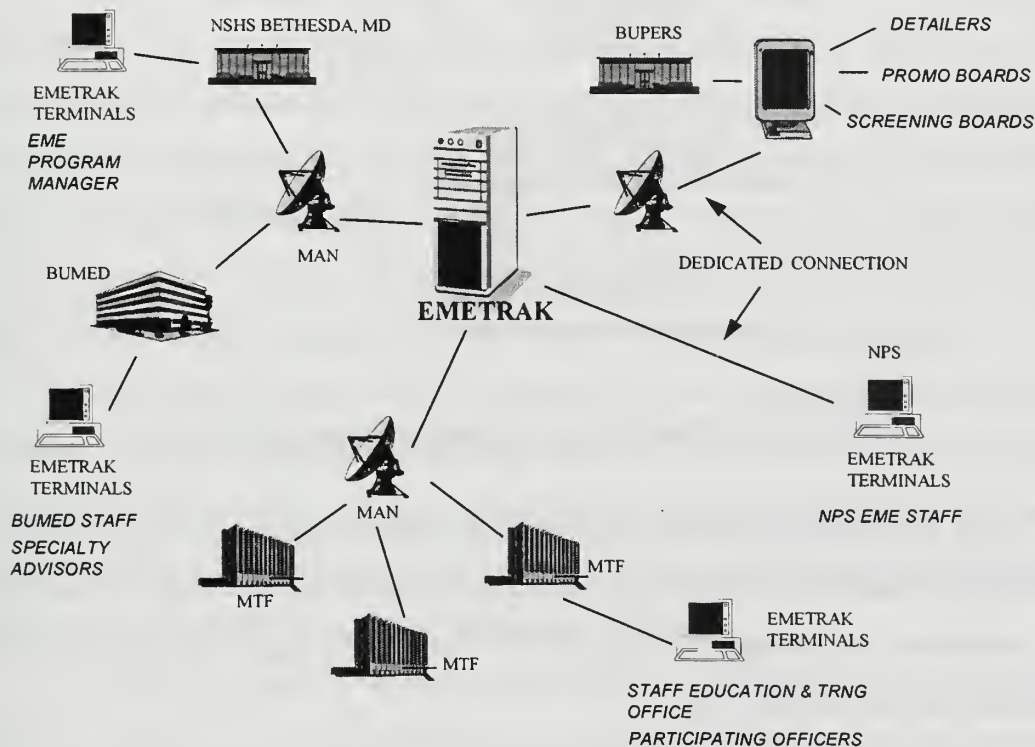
EMETRAK TERMINALS

EME PROGRAM MANAGER

NSHS BETHESDA, MD

BUPERS

DETAILERS

PROMO BOARDS

SCREENING BOARDS

MAN

DEDICATED CONNECTION

BUMED

EMETRAK

NPS

EMETRAK TERMINALS

NPS EME STAFF

EMETRAK TERMINALS

BUMED STAFF

SPECIALTY ADVISORS

MAN

MTF

MTF

MTF

EMETRAK TERMINALS

STAFF EDUCATION & TRNG OFFICE

PARTICIPATING OFFICERS